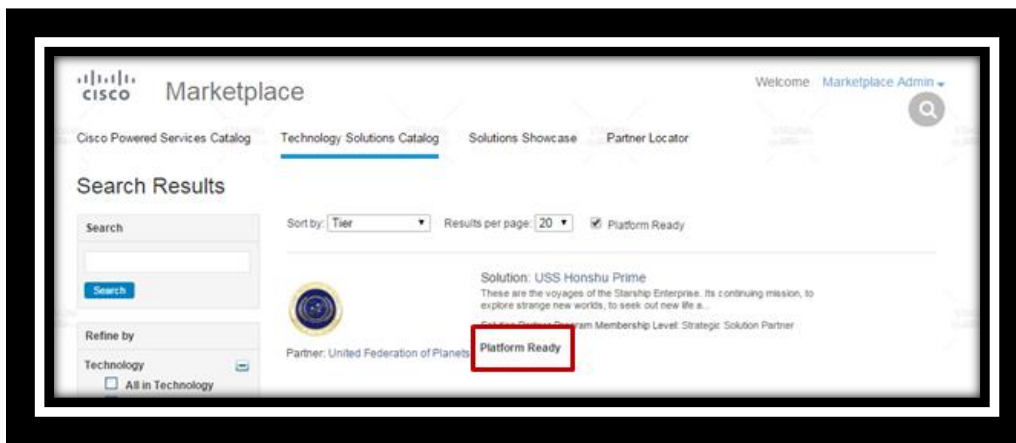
cisco Marketplace

Welcome Marketplace Admin

Cisco Powered Services Catalog Technology Solutions Catalog Solutions Showcase Partner Locator

Search Results

Search

Search

Refine by

Technology

All in Technology

Sort by: Tier

Results per page: 20

Platform Ready

Solution: USS Honshu Prime

These are the voyages of the Starship Enterprise. Its continuing mission, to explore strange new worlds, to seek out new life a...

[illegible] Program Membership Level: Strategic Solution Partner

Partner: United Federation of Planets

Platform Ready